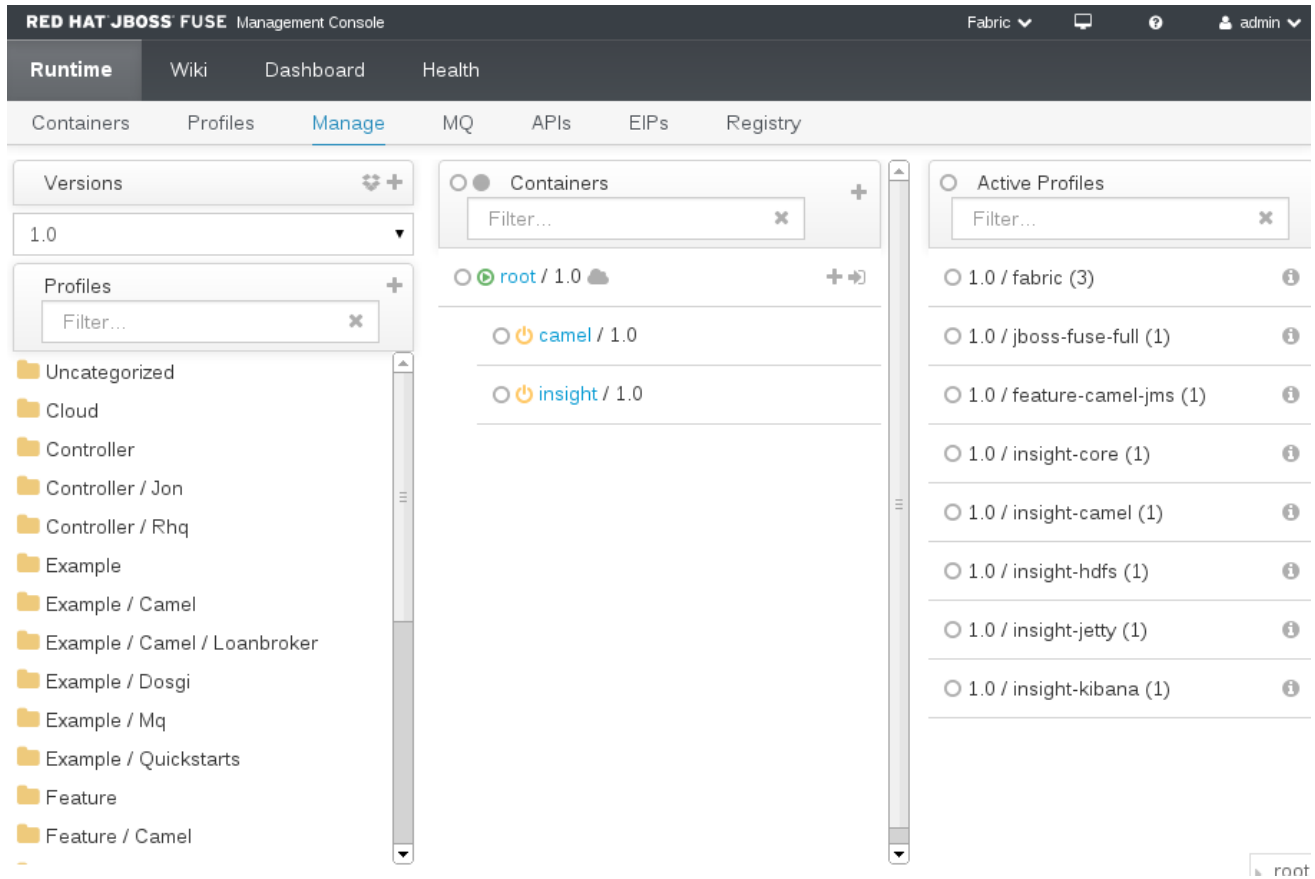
RED HAT JBOSS FUSE Management Console

Fabric admin

Runtime Wiki Dashboard Health

Containers Profiles Manage MQ APIs EIPs Registry

Versions

1.0

Profiles

Filter...

Uncategorized
Cloud
Controller
Controller / Jon
Controller / Rhq
Example
Example / Camel
Example / Camel / Loanbroker
Example / Dosgi
Example / Mq
Example / Quickstarts
Feature
Feature / Camel

Containers

Filter...

root / 1.0

camel / 1.0

insight / 1.0

Active Profiles

Filter...

1.0 / fabric (3)
1.0 / jboss-fuse-full (1)
1.0 / feature-camel-jms (1)
1.0 / insight-core (1)
1.0 / insight-camel (1)
1.0 / insight-hdfs (1)
1.0 / insight-jetty (1)
1.0 / insight-kibana (1)

root